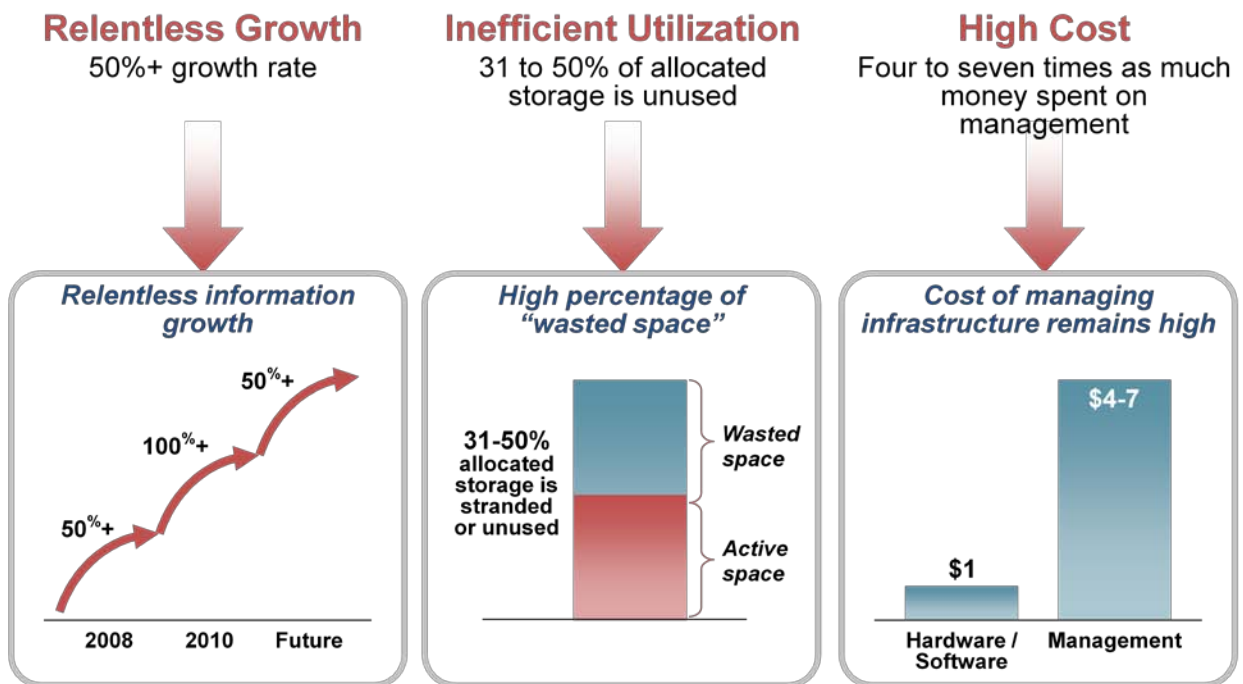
Relentless Growth
50%+ growth rate

Inefficient Utilization
31 to 50% of allocated storage is unused

High Cost
Four to seven times as much money spent on management

Relentless information growth

50%+

100%+

50%+

2008

2010

Future

High percentage of "wasted space"

31-50% allocated storage is stranded or unused

Wasted space

Active space

Cost of managing infrastructure remains high

$4-7

$1

Hardware / Software

Management